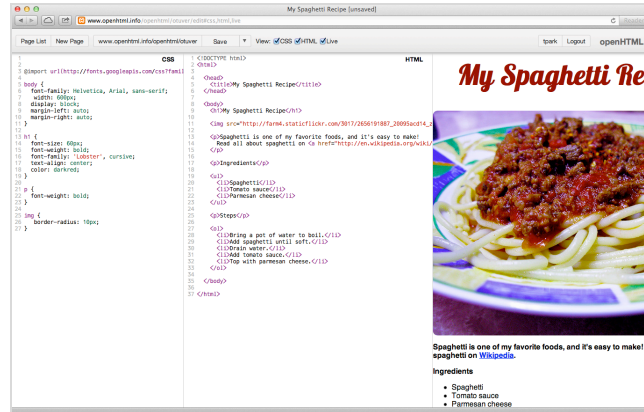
My Spaghetti Recipe [unsaved]

www.openhtml.info/openhtml/otuver/edit#css,html,live

Page List New Page www.openhtml.info/openhtml/otuver Save View: CSS HTML Live tpark Logout openHTML

CSS

1
2
3 @import url(http://fonts.googleapis.com/css?famil
4
5 body {
6 font-family: Helvetica, Arial, sans-serif;
7 width: 600px;
8 display: block;
9 margin-left: auto;
10 margin-right: auto;
11 }
12
13 h1 {
14 font-size: 60px;
15 font-weight: bold;
16 font-family: 'Lobster', cursive;
17 text-align: center;
18 color: darkred;
19 }
20
21 p {
22 font-weight: bold;
23 }
24
25 img {
26 border-radius: 10px;
27 }

HTML

1 <!DOCTYPE html>
2 <html>
3
4 <head>
5 <title>My Spaghetti Recipe</title>
6 </head>
7
8 <body>
9 <h1>My Spaghetti Recipe</h1>
10
11 <img src="http://farm4.staticflickr.com/3017/2656191887_20095acd14_z
12
13 <p>Spaghetti is one of my favorite foods, and it's easy to make!
14 Read all about spaghetti on <a href="http://en.wikipedia.org/wiki/
15 </p>
16
17 <p>Ingredients</p>
18
19 <ul>
20 <li>Spaghetti</li>
21 <li>Tomato sauce</li>
22 <li>Parmesan cheese</li>
23 </ul>
24
25 <p>Steps</p>
26
27 <ol>
28 <li>Bring a pot of water to boil.</li>
29 <li>Add spaghetti until soft.</li>
30 <li>Drain water.</li>
31 <li>Add tomato sauce.</li>
32 <li>Top with parmesan cheese.</li>
33 </ol>
34
35 </body>
36
37 </html>

My Spaghetti Re

Spaghetti is one of my favorite foods, and it's easy to make! spaghetti on Wikipedia.

Ingredients

• Spaghetti
• Tomato sauce
• Parmesan cheese